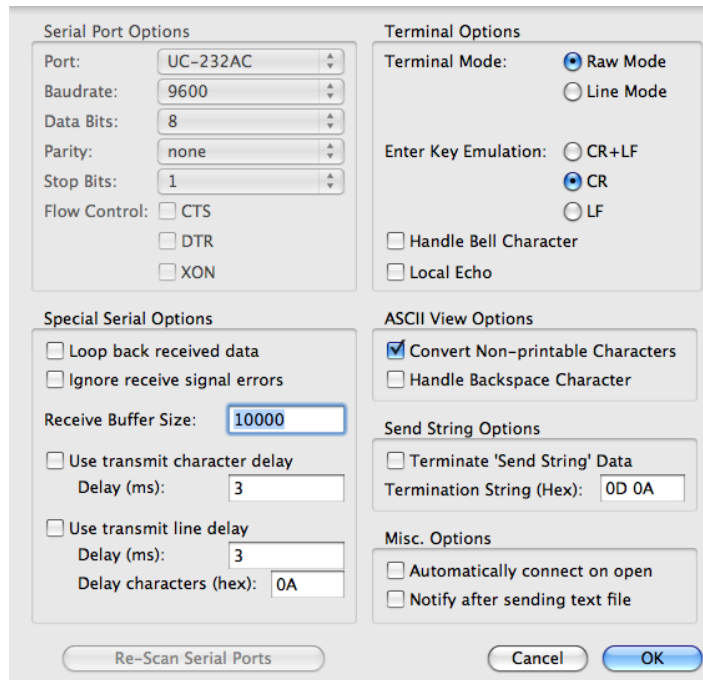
Serial Port Options
Port: UC-232AC
Baudrate: 9600
Data Bits: 8
Parity: none
Stop Bits: 1
Flow Control: CTS
DTR
XON

Terminal Options
Terminal Mode: Raw Mode
Line Mode
Enter Key Emulation: CR+LF
CR
LF
Handle Bell Character
Local Echo

Special Serial Options
Loop back received data
Ignore receive signal errors
Receive Buffer Size: 10000
Use transmit character delay
Delay (ms): 3
Use transmit line delay
Delay (ms): 3
Delay characters (hex): 0A

ASCII View Options
Convert Non-printable Characters
Handle Backspace Character

Send String Options
Terminate 'Send String' Data
Termination String (Hex): 0D 0A

Misc. Options
Automatically connect on open
Notify after sending text file

Re-Scan Serial Ports
Cancel
OK